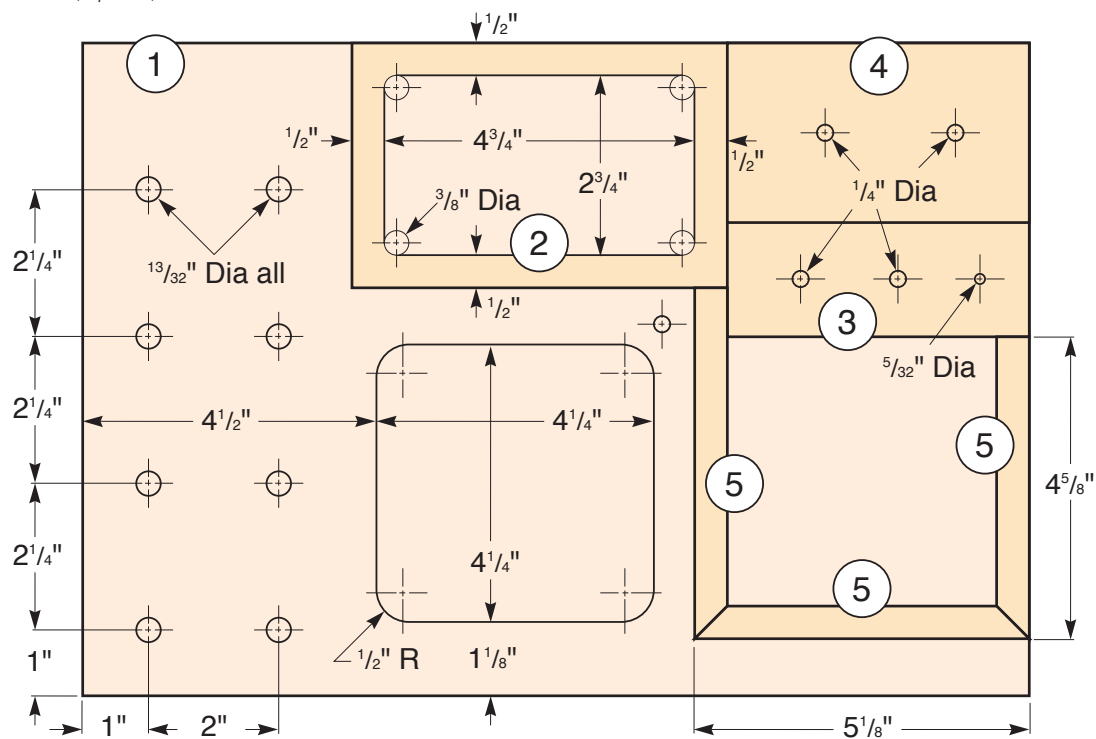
$\frac{1}{2}$"

1

4

$\frac{1}{2}$"

$4\frac{3}{4}$"

$\frac{1}{2}$"

$2\frac{3}{4}$"

$\frac{1}{4}$" Dia

$\frac{3}{8}$" Dia

2

$2\frac{1}{4}$"

$\frac{13}{32}$" Dia all

$\frac{1}{2}$"

3

$\frac{5}{32}$" Dia

$2\frac{1}{4}$"

$4\frac{1}{2}$"

$4\frac{1}{4}$"

5

5

$4\frac{5}{8}$"

$2\frac{1}{4}$"

$4\frac{1}{4}$"

5

1"

$\frac{1}{2}$" R

$1\frac{1}{8}$"

1"

2"

$5\frac{1}{8}$"